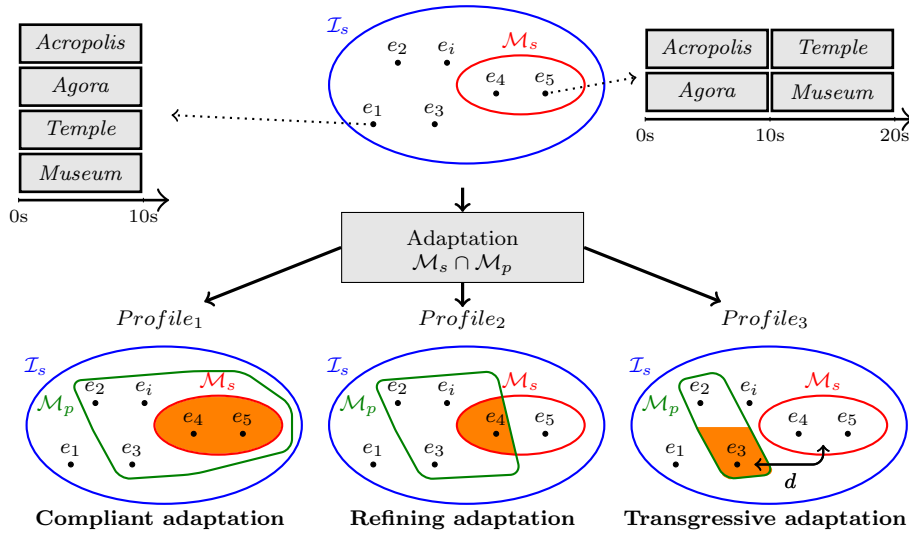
Acropolis
Agora
Temple
Museum
0s 10s

$\mathcal{I}_s$
$e_2$ $e_i$ $\mathcal{M}_s$
$e_4$ $e_5$
$e_1$ $e_3$

Acropolis | Temple
Agora | Museum
0s 10s 20s

Adaptation
$\mathcal{M}_s \cap \mathcal{M}_p$

$Profile_1$
$Profile_2$
$Profile_3$

$\mathcal{I}_s$
$\mathcal{M}_p$
$e_2$ $e_i$ $\mathcal{M}_s$
$e_4$ $e_5$
$e_1$ $e_3$
Compliant adaptation

$\mathcal{I}_s$
$\mathcal{M}_p$
$e_2$ $e_i$ $\mathcal{M}_s$
$e_4$ $e_5$
$e_1$ $e_3$
Refining adaptation

$\mathcal{I}_s$
$\mathcal{M}_p$
$e_2$ $e_i$ $\mathcal{M}_s$
$e_4$ $e_5$
$e_1$ $e_3$
$d$
Transgressive adaptation